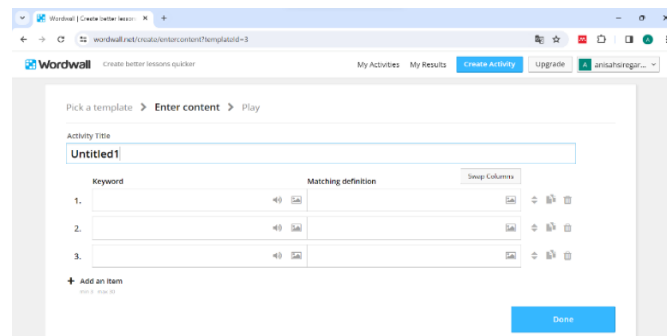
Wordwall | Create better lesson ×
+
wordwall.net/create/entercontent?templateId=3
Wordwall Create better lessons quicker
My Activities My Results Create Activity Upgrade A anisahsiregar...

Pick a template > Enter content > Play

Activity Title
Untitled1

Swap Columns
Keyword Matching definition
1.
2.
3.

+ Add an item
min 3 max 30

Done